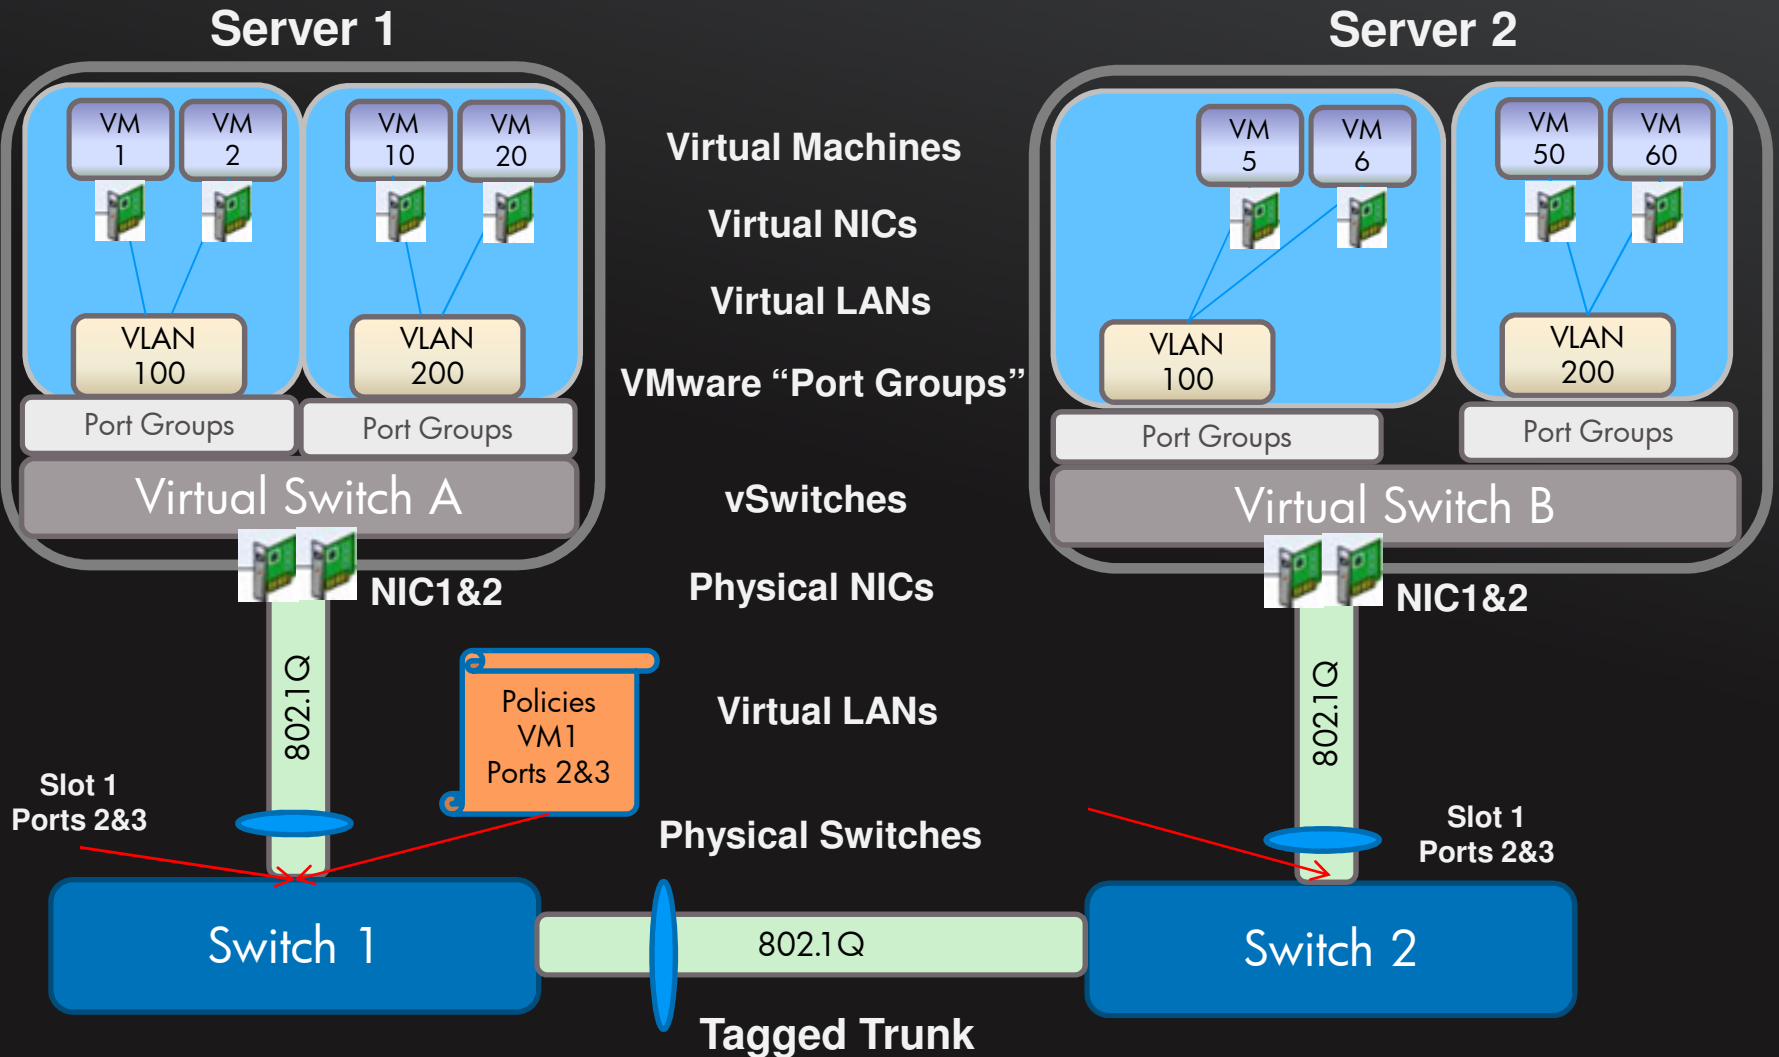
Server 1

Server 2

VM 1

VM 2

VM 10

VM 20

VLAN 100

VLAN 200

Port Groups

Port Groups

Virtual Switch A

NIC1&2

Virtual Machines

Virtual NICs

Virtual LANs

VMware “Port Groups”

vSwitches

Physical NICs

VM 5

VM 6

VM 50

VM 60

VLAN 100

VLAN 200

Port Groups

Port Groups

Virtual Switch B

NIC1&2

802.1Q

Policies VM1 Ports 2&3

Virtual LANs

802.1Q

Slot 1 Ports 2&3

Physical Switches

Slot 1 Ports 2&3

Switch 1

802.1Q

Switch 2

Tagged Trunk